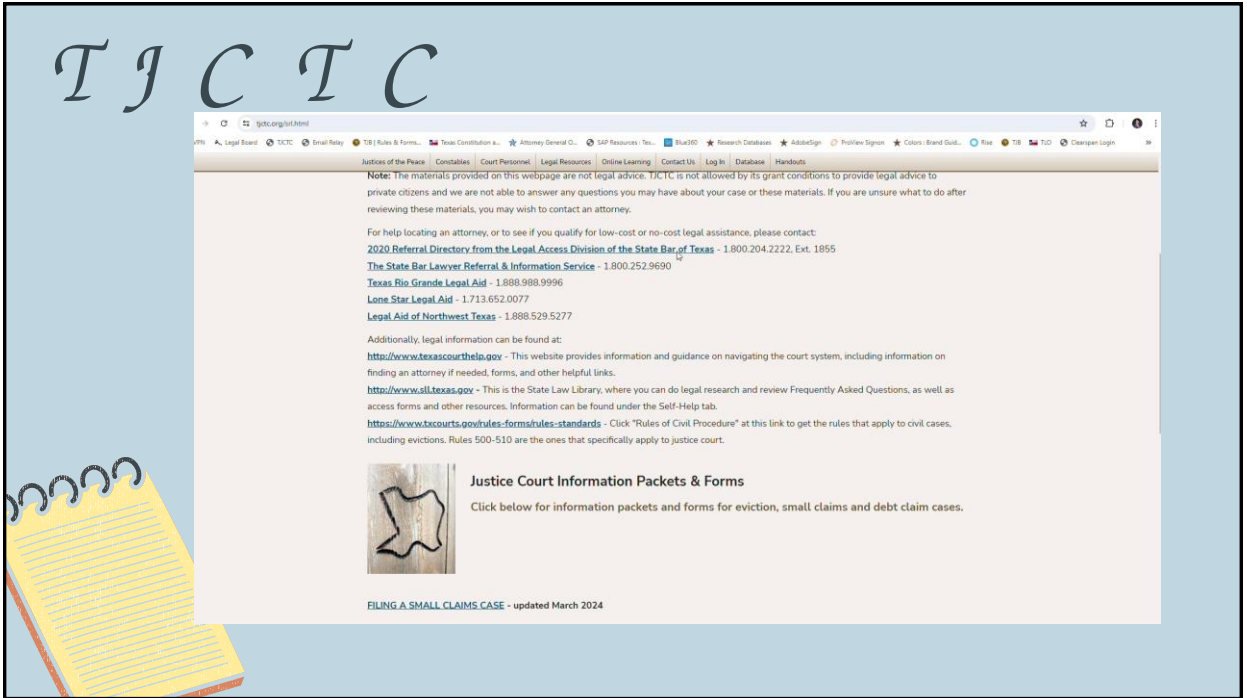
T J C T C

tjctc.org/srl.html

VPN Legal Board TJCTC Email Relay TJB | Rules & Forms... Texas Constitution a... Attorney General O... SAP Resources : Tex... Blue360 Research Databases AdobeSign ProView Signon Colors : Brand Guid... Rise TJB TLO Clearspan Login

Justices of the Peace | Constables | Court Personnel | Legal Resources | Online Learning | Contact Us | Log In | Database | Handouts

Note: The materials provided on this webpage are not legal advice. TJCTC is not allowed by its grant conditions to provide legal advice to private citizens and we are not able to answer any questions you may have about your case or these materials. If you are unsure what to do after reviewing these materials, you may wish to contact an attorney.

For help locating an attorney, or to see if you qualify for low-cost or no-cost legal assistance, please contact:
2020 Referral Directory from the Legal Access Division of the State Bar of Texas - 1.800.204.2222, Ext. 1855
The State Bar Lawyer Referral & Information Service - 1.800.252.9690
Texas Rio Grande Legal Aid - 1.888.988.9996
Lone Star Legal Aid - 1.713.652.0077
Legal Aid of Northwest Texas - 1.888.529.5277

Additionally, legal information can be found at:
http://www.texascourthelp.gov - This website provides information and guidance on navigating the court system, including information on finding an attorney if needed, forms, and other helpful links.
http://www.sll.texas.gov - This is the State Law Library, where you can do legal research and review Frequently Asked Questions, as well as access forms and other resources. Information can be found under the Self-Help tab.
https://www.txcourts.gov/rules-forms/rules-standards - Click "Rules of Civil Procedure" at this link to get the rules that apply to civil cases, including evictions. Rules 500-510 are the ones that specifically apply to justice court.

Justice Court Information Packets & Forms

Click below for information packets and forms for eviction, small claims and debt claim cases.

FILING A SMALL CLAIMS CASE - updated March 2024